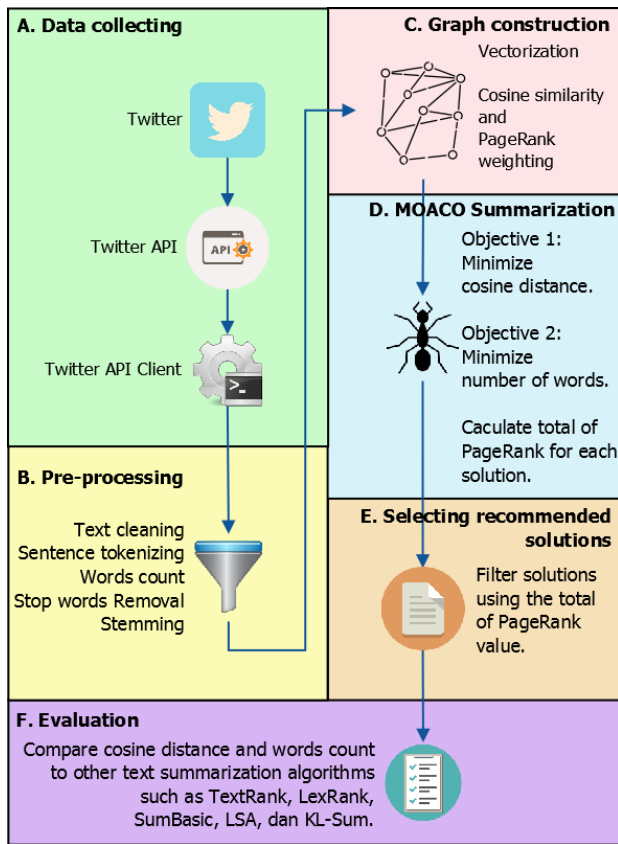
A. Data collecting

Twitter

Twitter API

API

Twitter API Client

B. Pre-processing

Text cleaning
Sentence tokenizing
Words count
Stop words Removal
Stemming

C. Graph construction

Vectorization

Cosine similarity and PageRank weighting

D. MOACO Summarization

Objective 1: Minimize cosine distance.

Objective 2: Minimize number of words.

Caculate total of PageRank for each solution.

E. Selecting recommended solutions

Filter solutions using the total of PageRank value.

F. Evaluation

Compare cosine distance and words count to other text summarization algorithms such as TextRank, LexRank, SumBasic, LSA, dan KL-Sum.